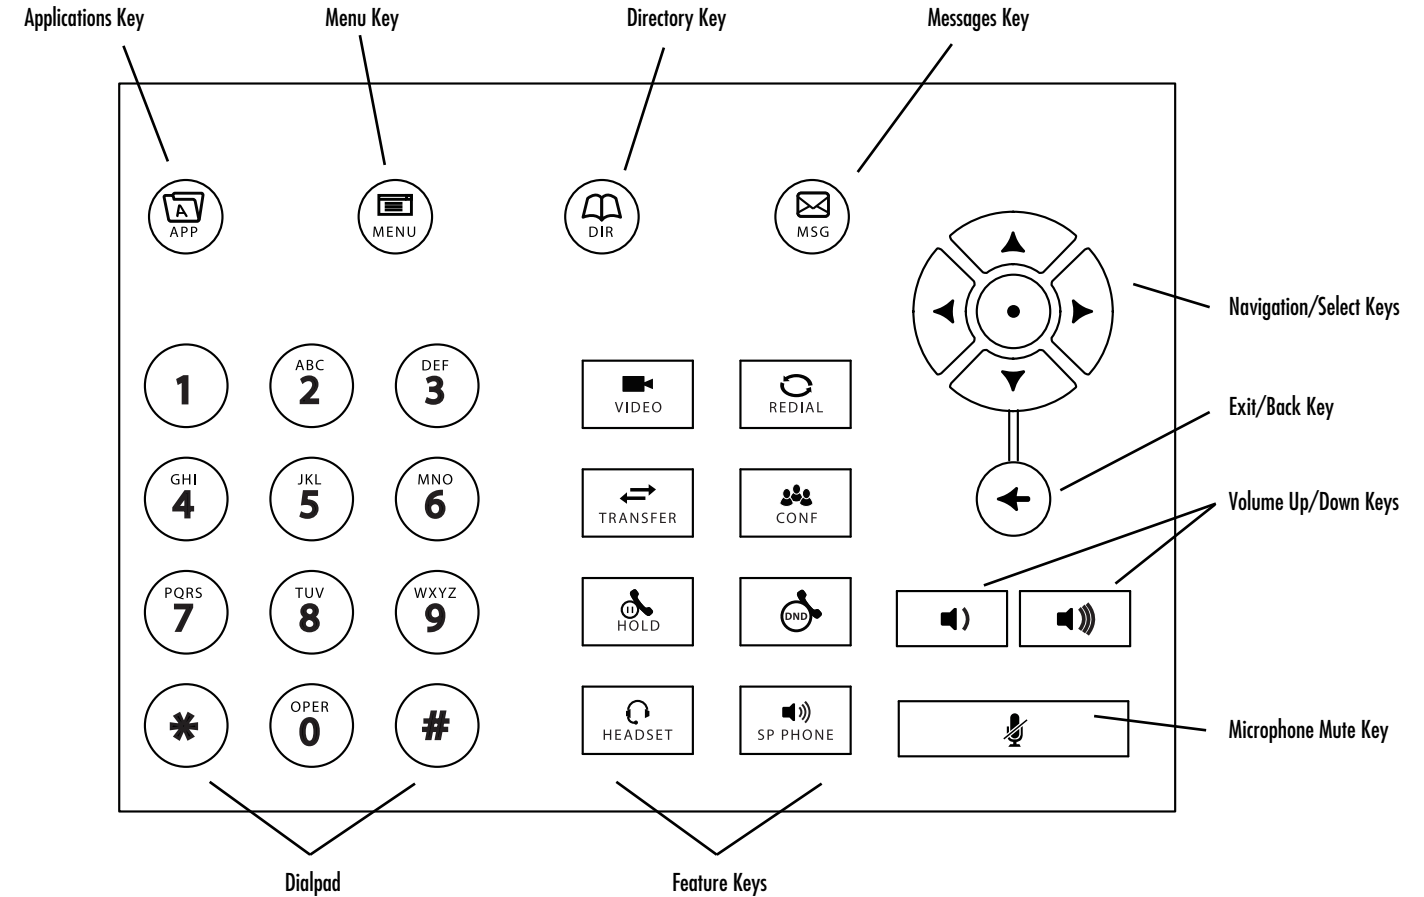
Applications Key
Menu Key
Directory Key
Messages Key

A
APP
MENU
DIR
MSG

Navigation/Select Keys

1
ABC 2
DEF 3
VIDEO
REDIAL

Exit/Back Key

GHI 4
JKL 5
MNO 6
TRANSFER
CONF

Volume Up/Down Keys

PQRS 7
TUV 8
WXYZ 9
HOLD
DND

*
OPER 0
#
HEADSET
SP PHONE

Microphone Mute Key

Dialpad
Feature Keys